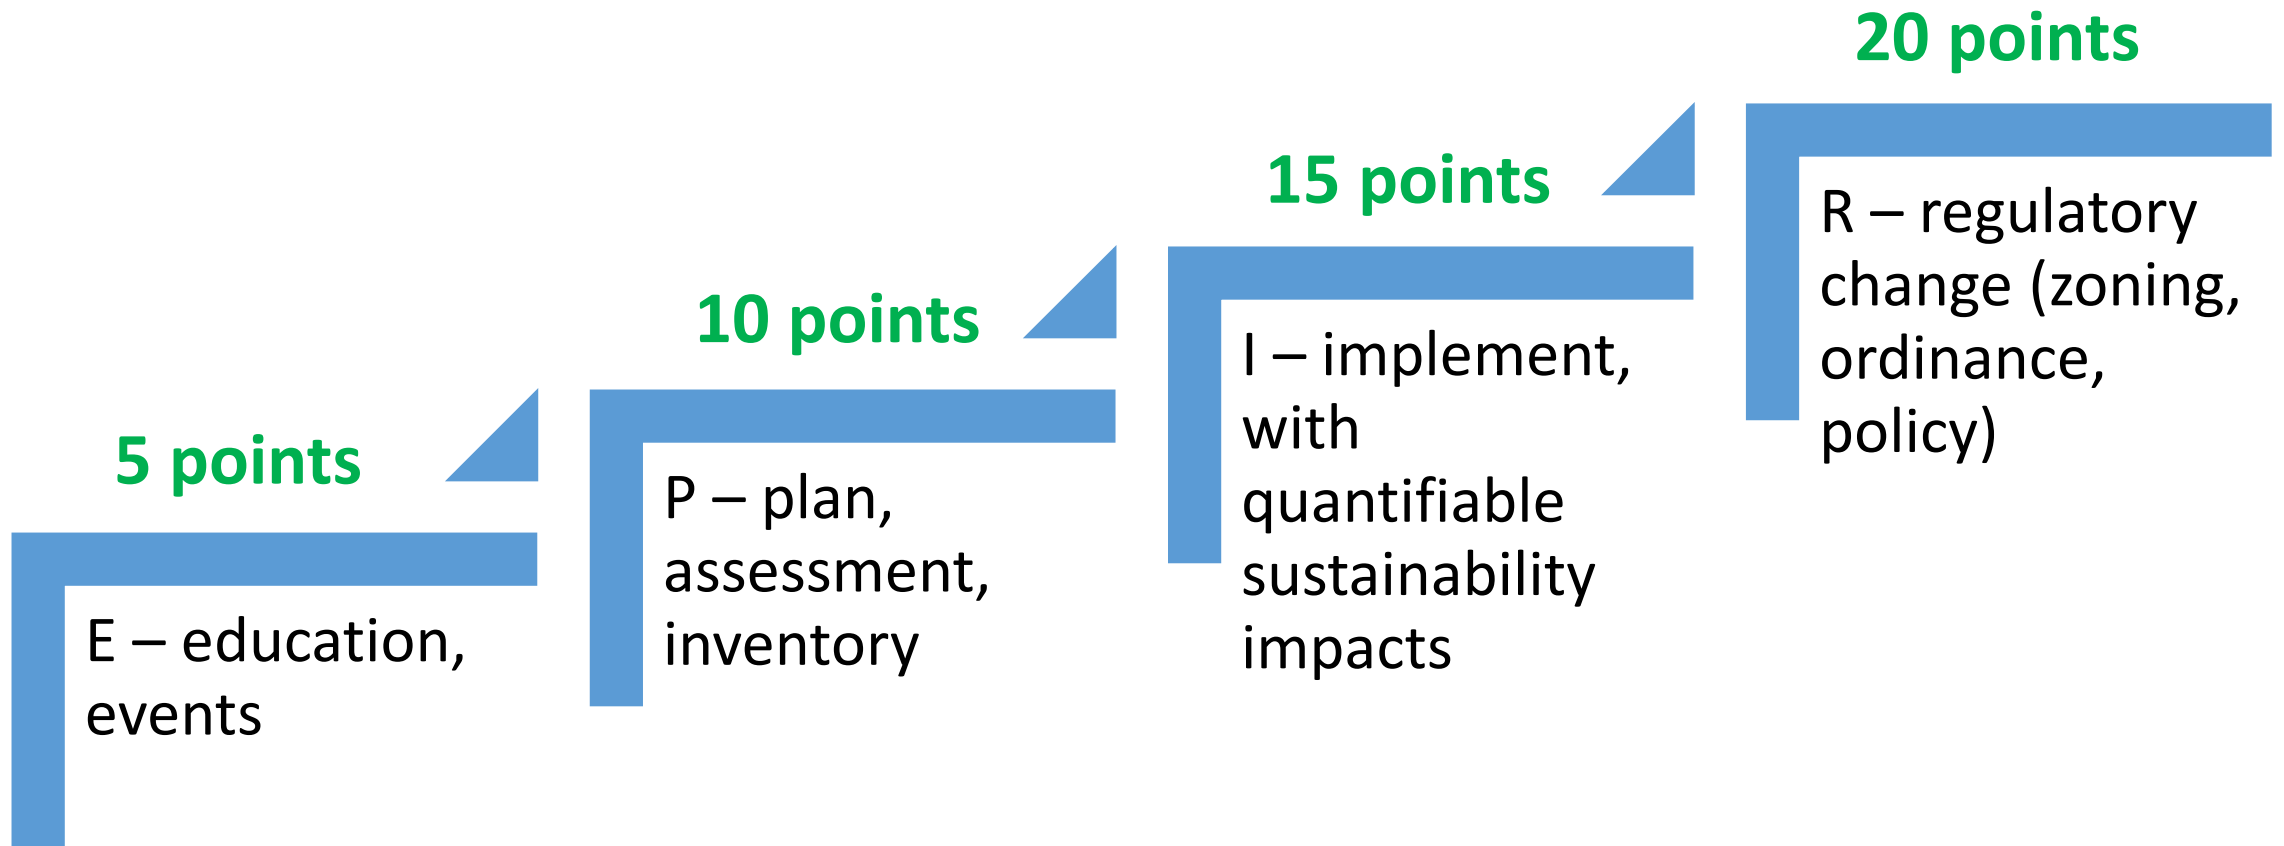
5 points

E – education, events

10 points

P – plan, assessment, inventory

15 points

I – implement, with quantifiable sustainability impacts

20 points

R – regulatory change (zoning, ordinance, policy)